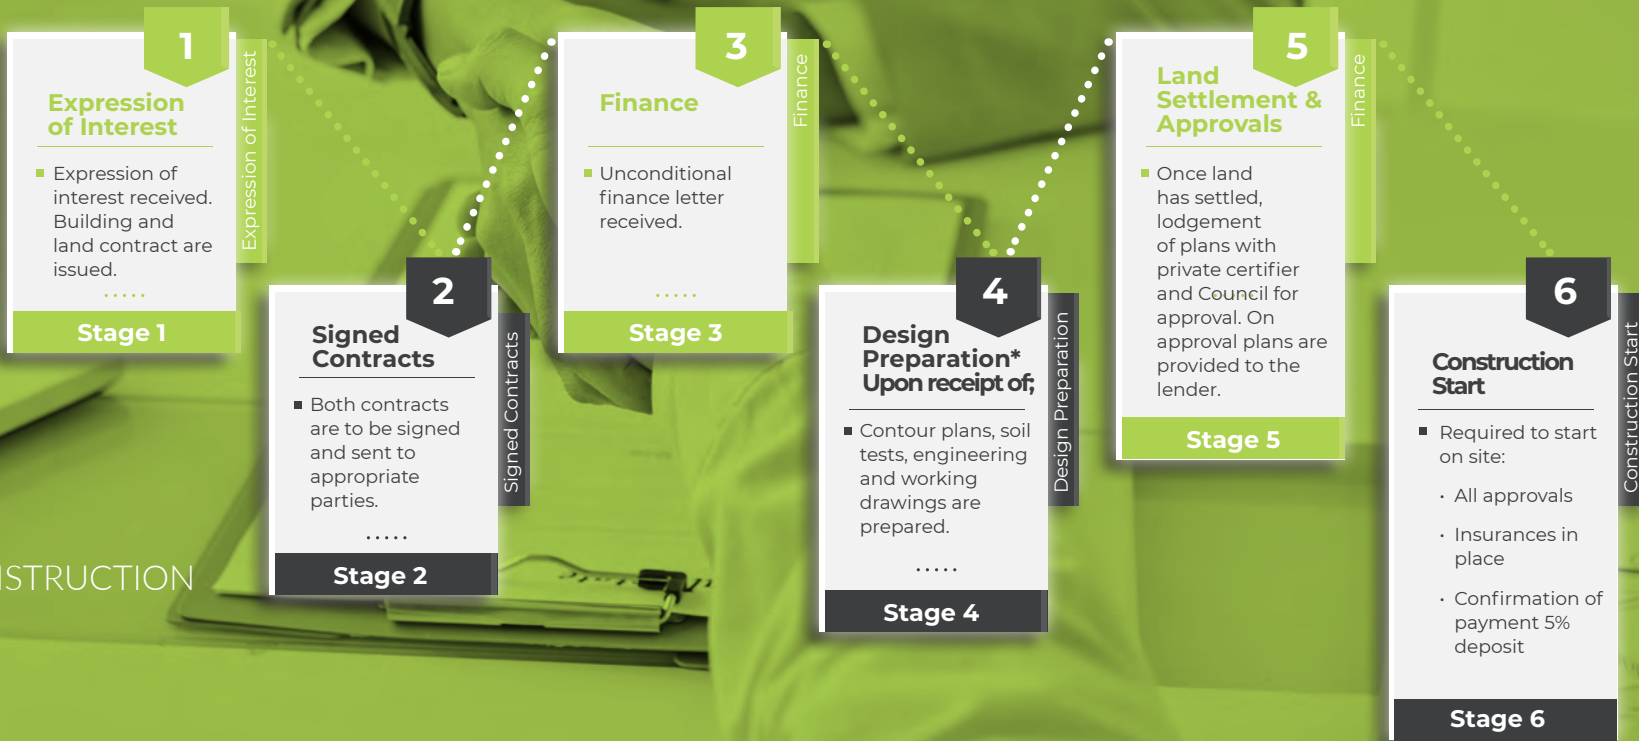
1

Expression of Interest

Expression of Interest

Expression of interest received. Building and land contract are issued.

.....

Stage 1

2

Signed Contracts

Signed Contracts

Both contracts are to be signed and sent to appropriate parties.

.....

Stage 2

ISTRUCTION

3

Finance

Finance

Unconditional finance letter received.

.....

Stage 3

4

Design Preparation* Upon receipt of;

Design Preparation

Contour plans, soil tests, engineering and working drawings are prepared.

.....

Stage 4

5

Land Settlement & Approvals

Finance

Once land has settled, lodgement of plans with private certifier and Council for approval. On approval plans are provided to the lender.

Stage 5

6

Construction Start

Construction Start

Required to start on site:

· All approvals

· Insurances in place

· Confirmation of payment 5% deposit

Stage 6